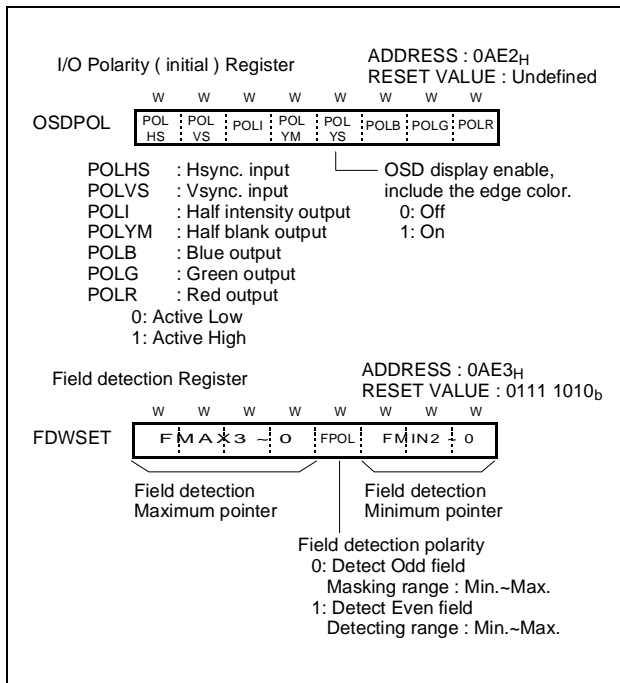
I/O Polarity ( initial ) Register

ADDRESS : $0AE2_H$
RESET VALUE : Undefined

W W W W W W W W

OSDPOL

| POL HS | POL VS | POLI | POL YM | POL YS | POLB | POLG | POLR |
|---|---|---|---|---|---|---|---|

POLHS : Hsync. input
POLVS : Vsync. input
POLI : Half intensity output
POLYM : Half blank output
POLB : Blue output
POLG : Green output
POLR : Red output
0: Active Low
1: Active High

OSD display enable, include the edge color.
0: Off
1: On

Field detection Register

ADDRESS : $0AE3_H$
RESET VALUE : $0111\ 1010_b$

W W W W W W W W

FDWSET

| FMAX3 ~ 0 | FPOL | FMIN2 ~ 0 |
|---|---|---|

Field detection
Maximum pointer

Field detection
Minimum pointer

Field detection polarity
0: Detect Odd field
Masking range : Min.~Max.
1: Detect Even field
Detecting range : Min.~Max.